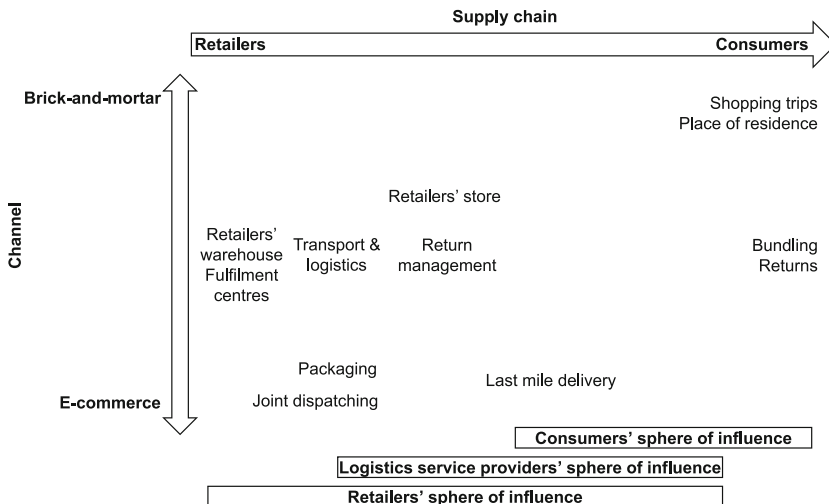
Supply chain

Retailers

Consumers

Brick-and-mortar

E-commerce

Channel

Shopping trips
Place of residence

Retailers' store

Retailers' warehouse
Fulfilment centres

Transport & logistics

Return management

Bundling
Returns

Packaging

Joint dispatching

Last mile delivery

Consumers' sphere of influence

Logistics service providers' sphere of influence

Retailers' sphere of influence